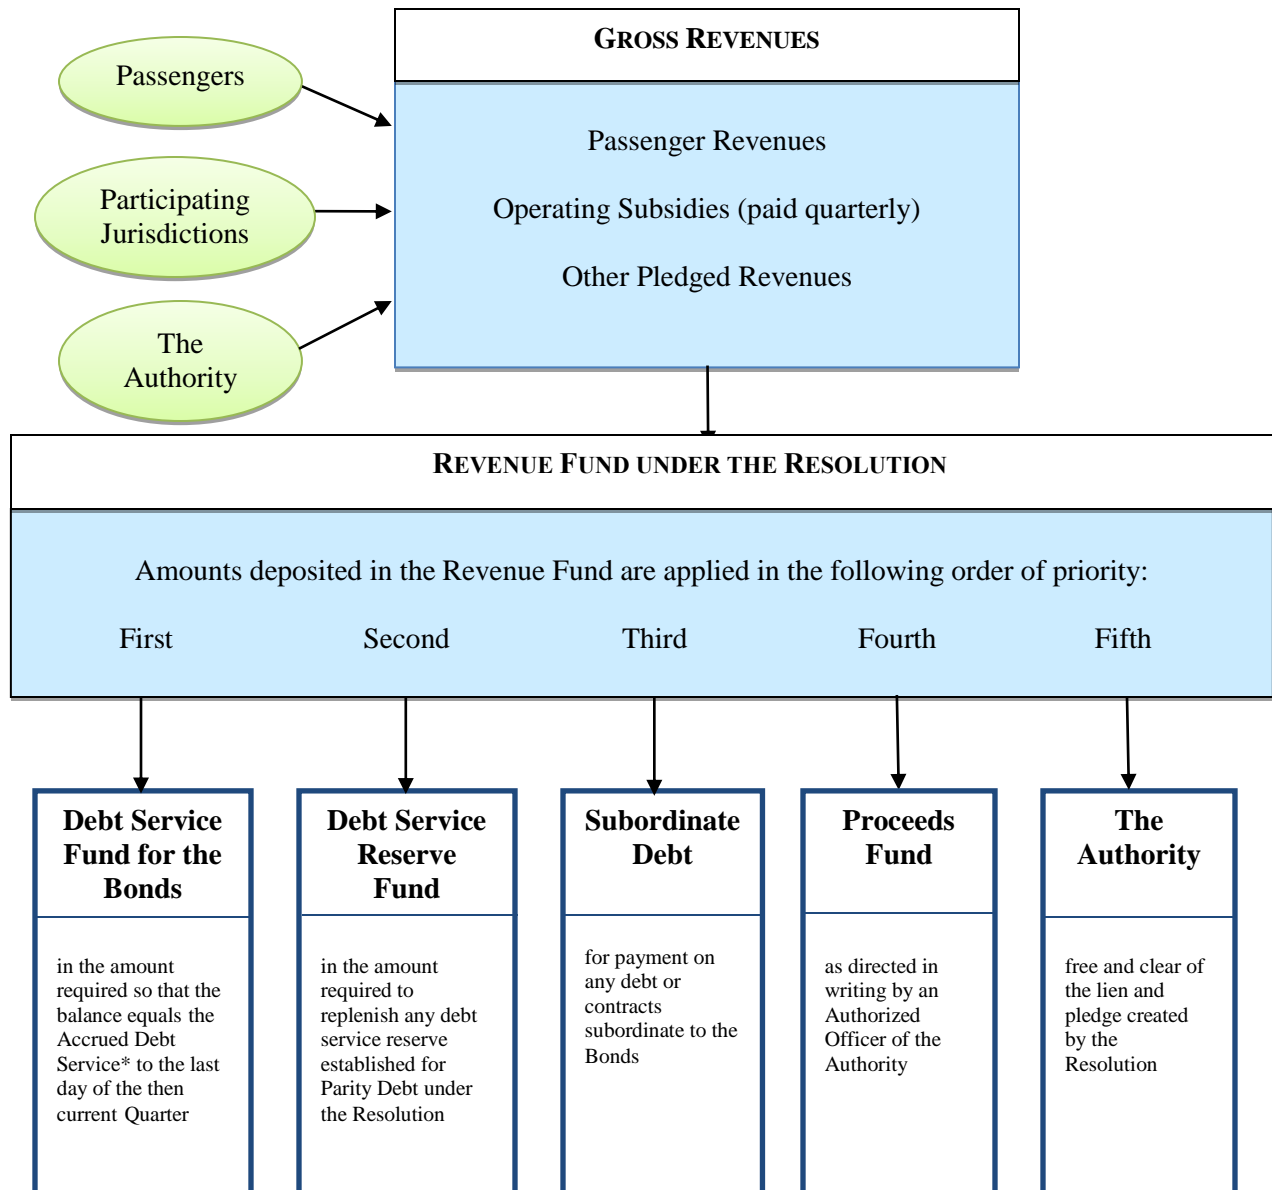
Passengers

Participating Jurisdictions

The Authority

GROSS REVENUES

Passenger Revenues

Operating Subsidies (paid quarterly)

Other Pledged Revenues

REVENUE FUND UNDER THE RESOLUTION

Amounts deposited in the Revenue Fund are applied in the following order of priority:

First Second Third Fourth Fifth

Debt Service Fund for the Bonds

in the amount required so that the balance equals the Accrued Debt Service* to the last day of the then current Quarter

Debt Service Reserve Fund

in the amount required to replenish any debt service reserve established for Parity Debt under the Resolution

Subordinate Debt

for payment on any debt or contracts subordinate to the Bonds

Proceeds Fund

as directed in writing by an Authorized Officer of the Authority

The Authority

free and clear of the lien and pledge created by the Resolution